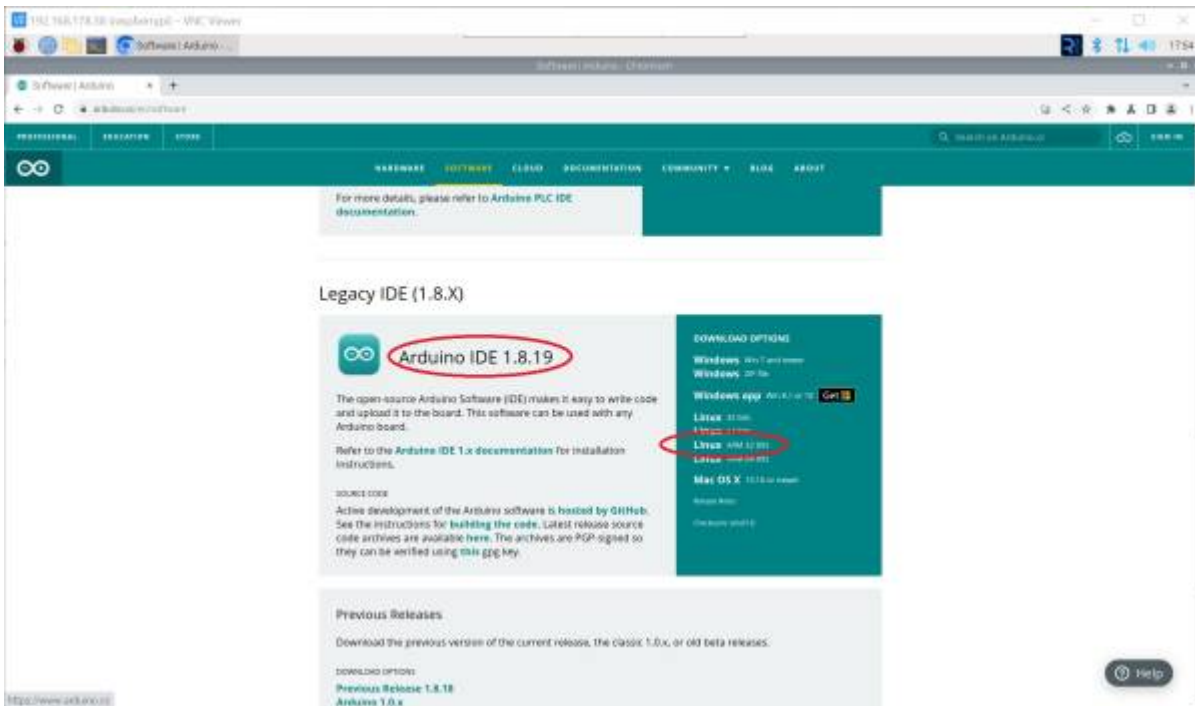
192.168.178.58 (raspberrypi) - VNC Viewer

Software | Arduino - ...

17:54

Software | Arduino - Chromium

Software | Arduino

arduino.cc/en/software

PROFESSIONAL EDUCATION STORE

Search on Arduino.cc

SIGN IN

HARDWARE SOFTWARE CLOUD DOCUMENTATION COMMUNITY BLOG ABOUT

For more details, please refer to Arduino PLC IDE documentation.

Legacy IDE (1.8.X)

Arduino IDE 1.8.19

The open-source Arduino Software (IDE) makes it easy to write code and upload it to the board. This software can be used with any Arduino board.

Refer to the Arduino IDE 1.x documentation for installation instructions.

SOURCE CODE

Active development of the Arduino software is hosted by GitHub. See the instructions for building the code. Latest release source code archives are available here. The archives are PGP-signed so they can be verified using this gpg key.

DOWNLOAD OPTIONS

Windows Win 7 and newer
Windows ZIP file
Windows app Win 8.1 or 10 Get
Linux 32 bits
Linux 64 bits
Linux ARM 32 bits
Linux ARM 64 bits
Mac OS X 10.10 or newer

Release Notes

Checksums (sha512)

Previous Releases

Download the previous version of the current release, the classic 1.0.x, or old beta releases.

DOWNLOAD OPTIONS

Previous Release 1.8.18
Arduino 1.0.x

https://www.arduino.cc

Help